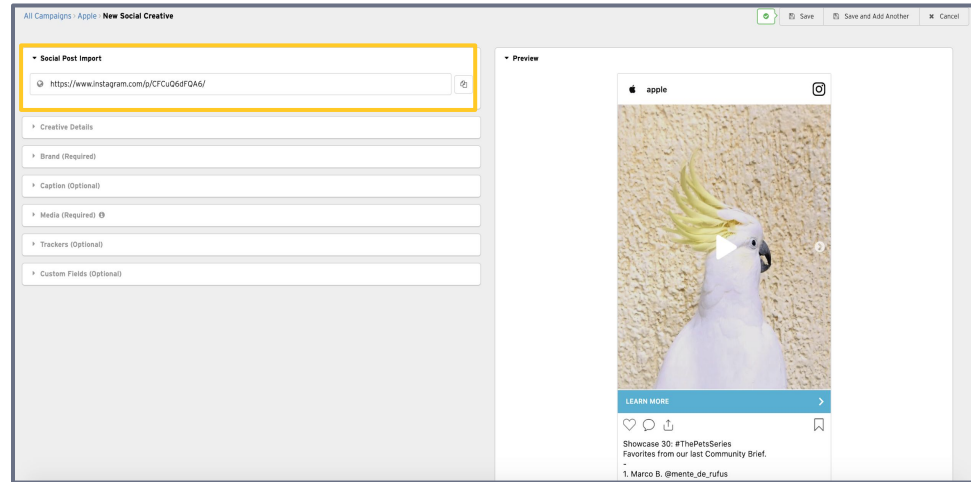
All Campaigns > Apple > New Social Creative

Save

Save and Add Another

Cancel

Social Post Import

https://www.instagram.com/p/CFCuQ6dFQA6/

Creative Details

Brand (Required)

Caption (Optional)

Media (Required)

Trackers (Optional)

Custom Fields (Optional)

Preview

apple

LEARN MORE

Showcase 30: #ThePetsSeries
Favorites from our last Community Brief.
-
1. Marco B. @mente_de_rufus